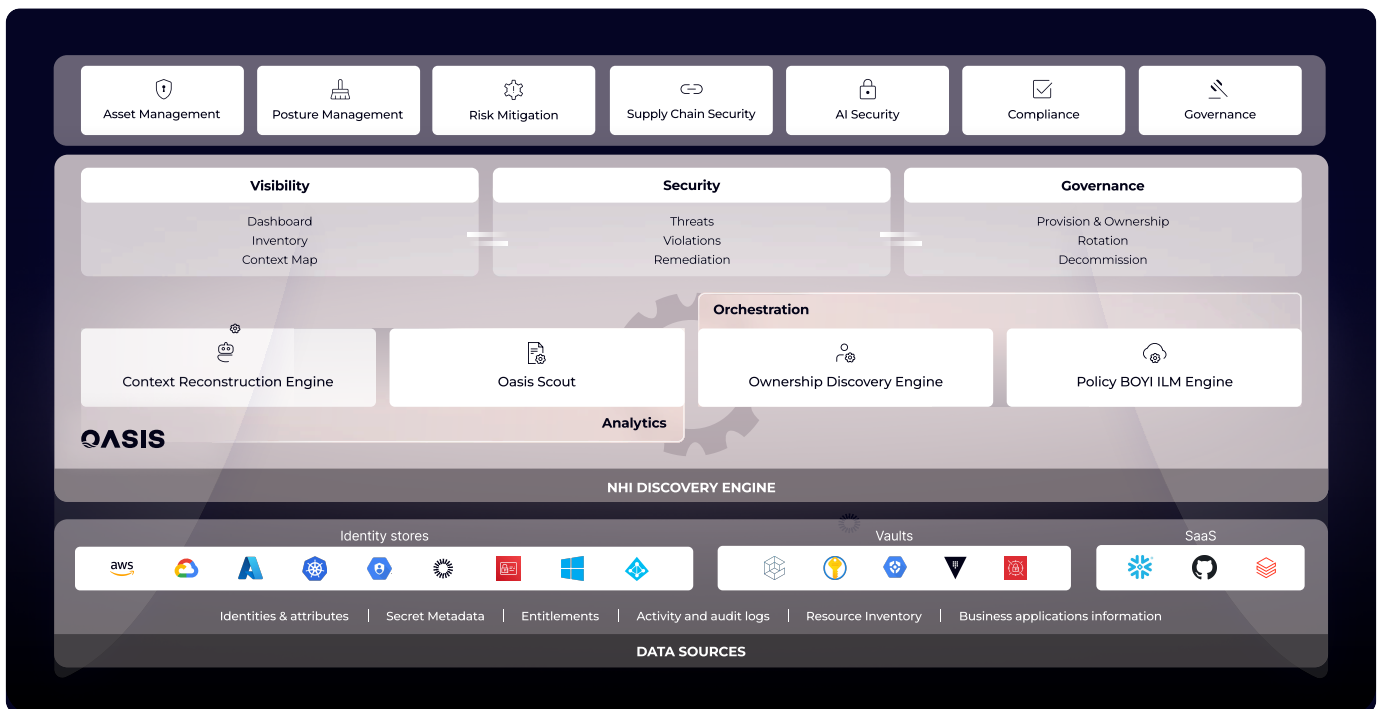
Asset Management | Posture Management | Risk Mitigation | Supply Chain Security | AI Security | Compliance | Governance

Visibility
Dashboard
Inventory
Context Map

Security
Threats
Violations
Remediation

Governance
Provision & Ownership
Rotation
Decommission

Orchestration

Context Reconstruction Engine

Oasis Scout

Ownership Discovery Engine

Policy BOYI ILM Engine

Analytics

OASIS

NHI DISCOVERY ENGINE

Identity stores

aws

Vaults

SaaS

Identities & attributes | Secret Metadata | Entitlements | Activity and audit logs | Resource Inventory | Business applications information

DATA SOURCES